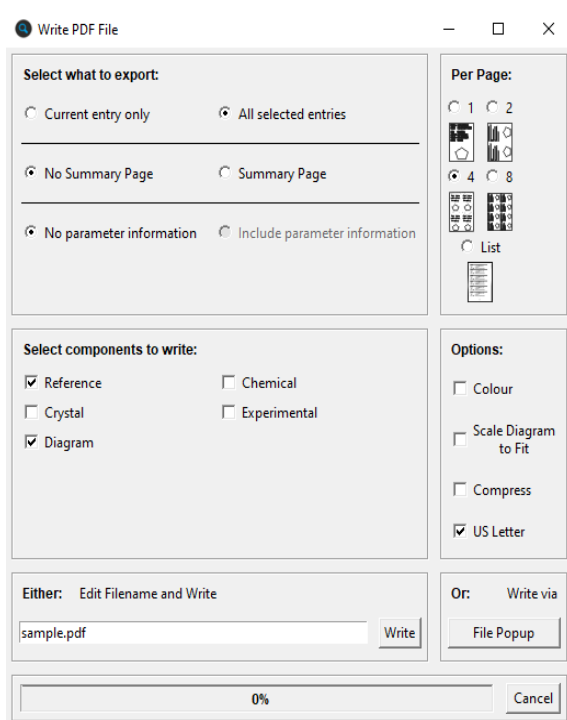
Write PDF File

Select what to export:

Current entry only
All selected entries

No Summary Page
Summary Page

No parameter information
Include parameter information

Per Page:

1
2
4
8
List

Select components to write:

Reference
Chemical
Crystal
Experimental
Diagram

Options:

Colour
Scale Diagram to Fit
Compress
US Letter

Either: Edit Filename and Write

sample.pdf
Write

Or: Write via

File Popup

0%

Cancel